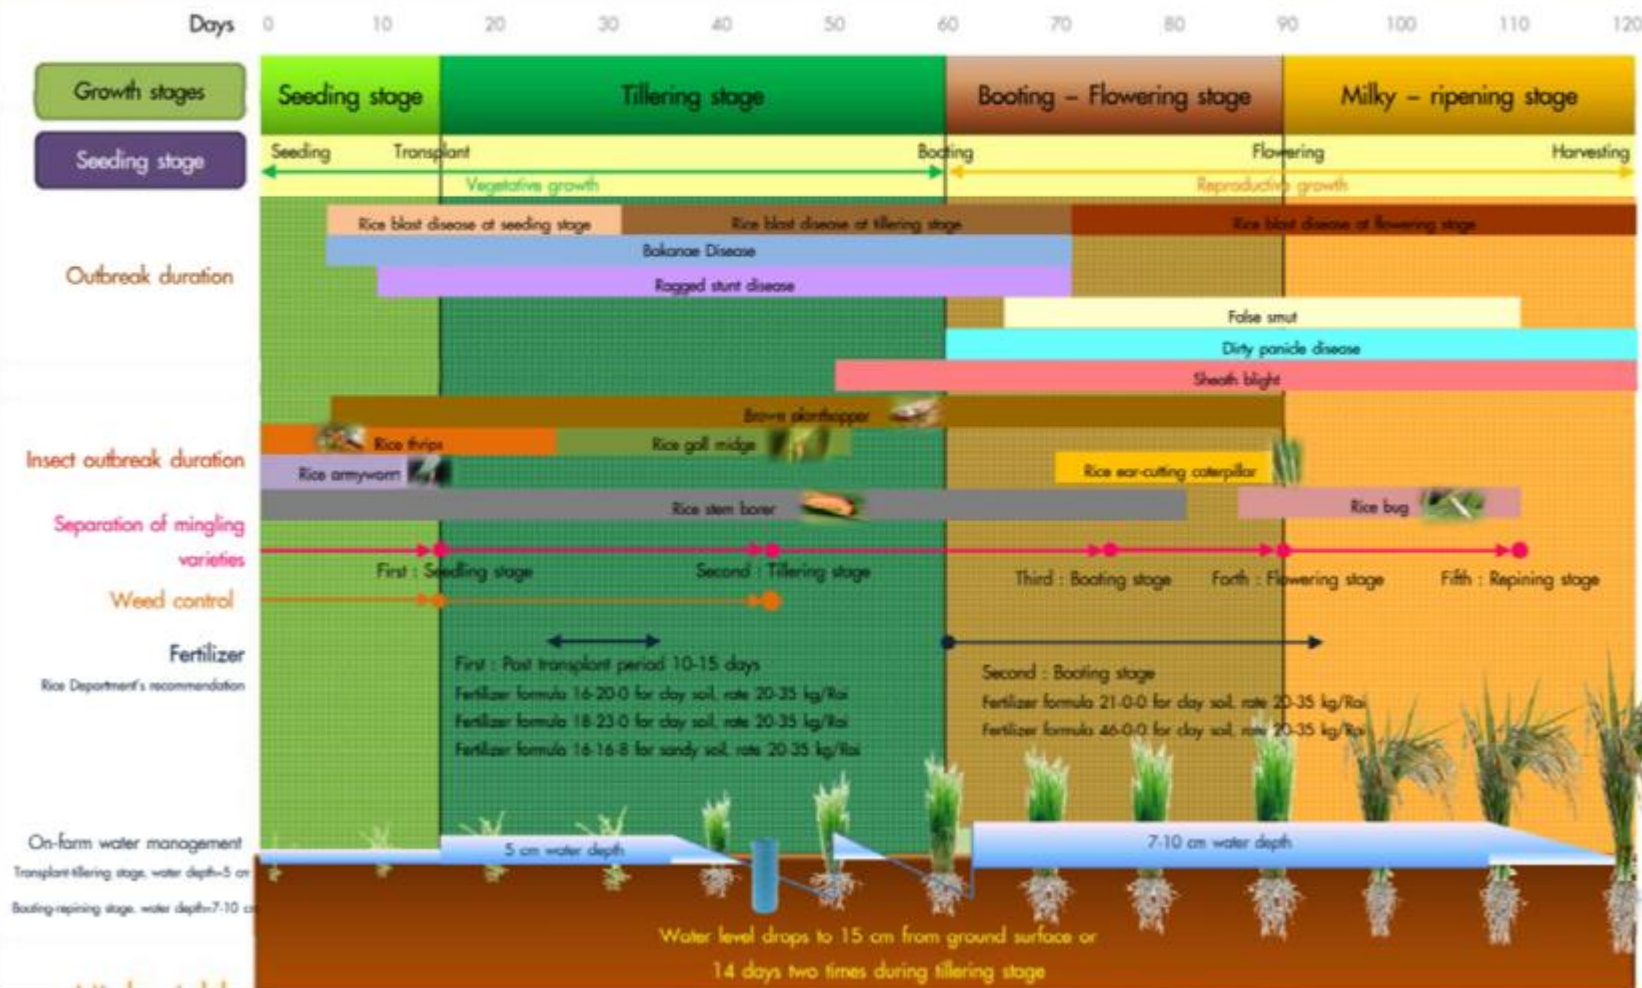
Days 0 10 20 30 40 50 60 70 80 90 100 110 120

Growth stages

Seeding stage

Seeding stage

Tillering stage

Booting – Flowering stage

Milky – ripening stage

Seeding Transplant Booting Flowering Harvesting

Vegetative growth

Reproductive growth

Outbreak duration

Rice blast disease at seeding stage

Rice blast disease at tillering stage

Rice blast disease at flowering stage

Bakanae Disease

Ragged stunt disease

False smut

Dirty panicle disease

Sheath blight

Insect outbreak duration

Brown planthopper

Rice thrips

Rice gall midge

Rice armyworm

Rice ear-cutting caterpillar

Rice stem borer

Rice bug

Separation of mingling varieties

First : Seedling stage

Second : Tillering stage

Third : Booting stage

Forth : Flowering stage

Fifth : Repining stage

Weed control

Fertilizer

Rice Department's recommendation

First : Post transplant period 10-15 days

Fertilizer formula 16-20-0 for clay soil, rate 20-35 kg/Rai

Fertilizer formula 18-23-0 for clay soil, rate 20-35 kg/Rai

Fertilizer formula 16-16-8 for sandy soil, rate 20-35 kg/Rai

Second : Booting stage

Fertilizer formula 21-0-0 for clay soil, rate 20-35 kg/Rai

Fertilizer formula 46-0-0 for clay soil, rate 20-35 kg/Rai

On-farm water management

Transplant-tillering stage, water depth=5 cm

Booting-repining stage, water depth=7-10 c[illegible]

5 cm water depth

7-10 cm water depth

Water level drops to 15 cm from ground surface or 14 days two times during tillering stage

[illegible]